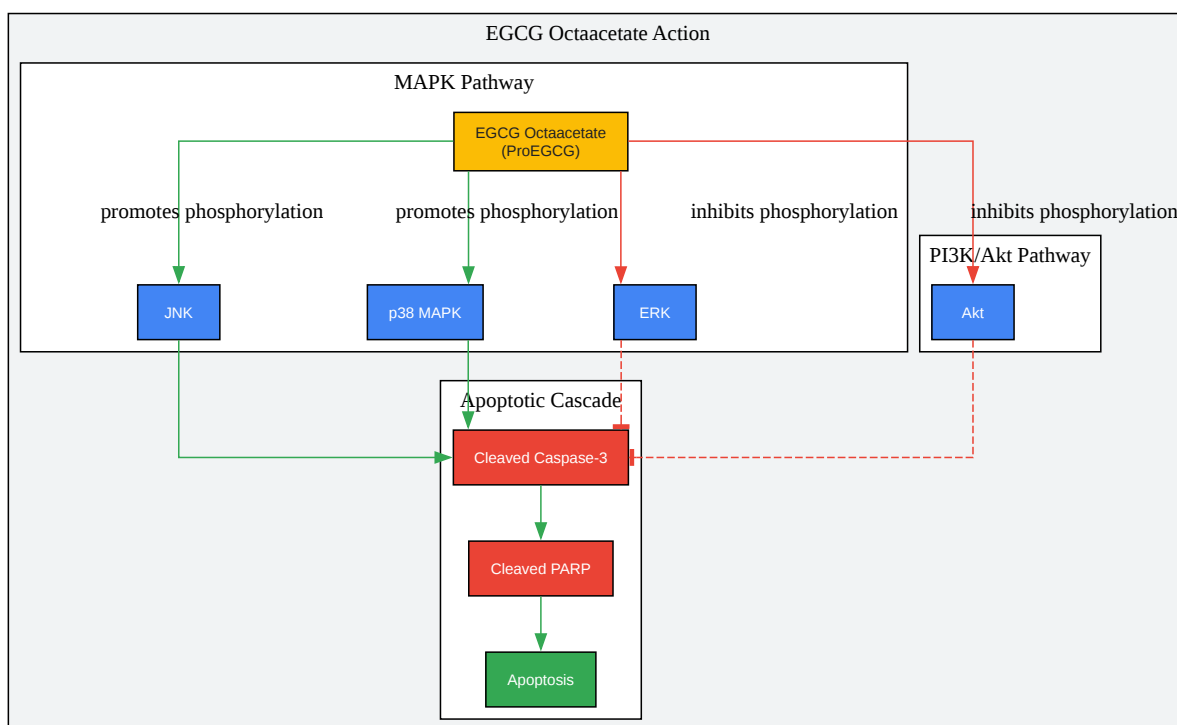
EGCG Octaacetate Action

MAPK Pathway

EGCG Octaacetate (ProEGCG)

promotes phosphorylation

promotes phosphorylation

inhibits phosphorylation

inhibits phosphorylation

PI3K/Akt Pathway

JNK

p38 MAPK

ERK

Akt

Apoptotic Cascade

Cleaved Caspase-3

Cleaved PARP

Apoptosis